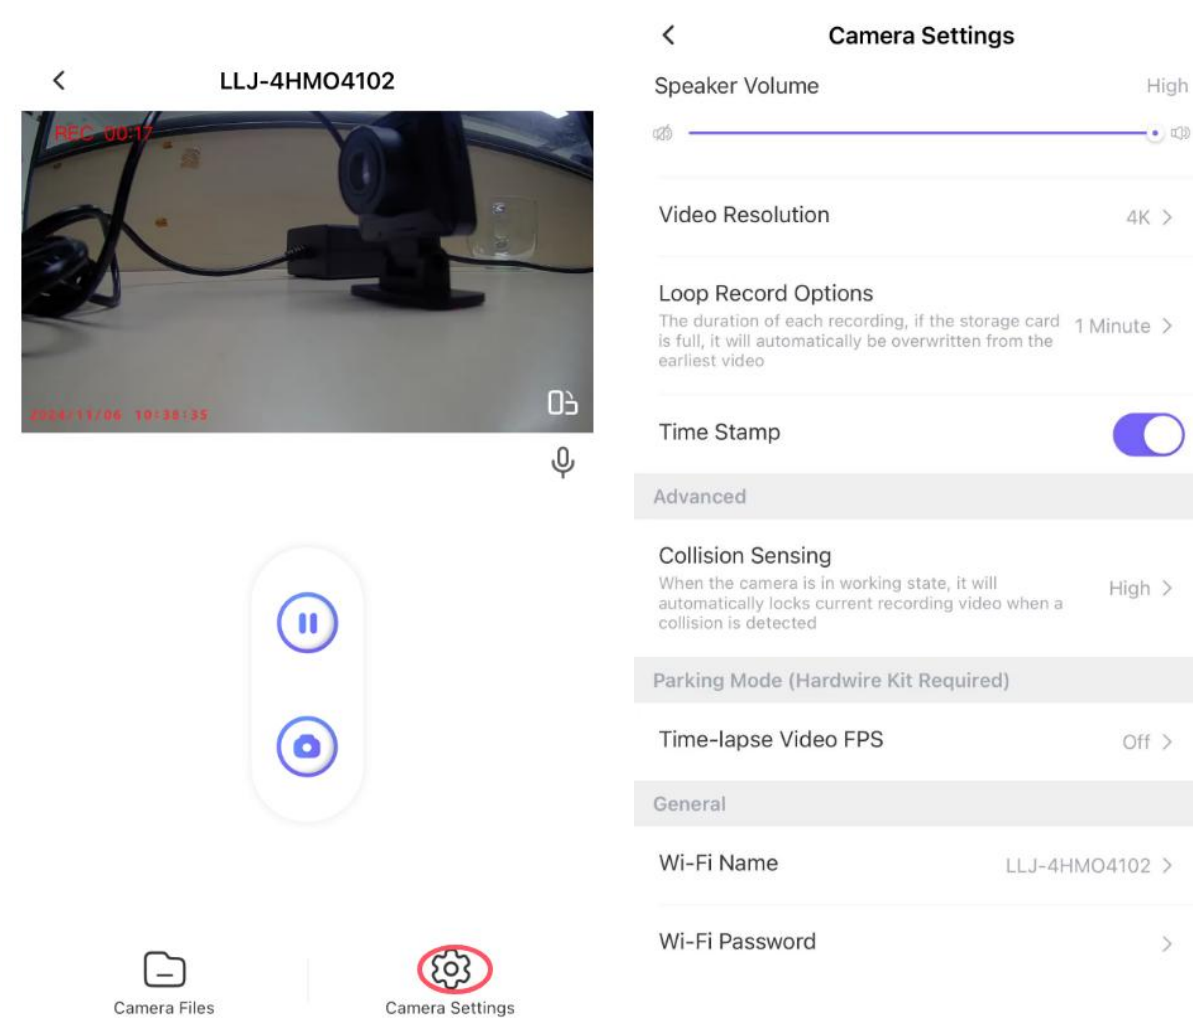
LLJ-4HMO4102

REC 00:17

2024/11/06 10:38:35

Camera Files

Camera Settings

Camera Settings

Speaker Volume High

Video Resolution 4K >

Loop Record Options
The duration of each recording, if the storage card is full, it will automatically be overwritten from the earliest video
1 Minute >

Time Stamp

Advanced

Collision Sensing
When the camera is in working state, it will automatically locks current recording video when a collision is detected
High >

Parking Mode (Hardwire Kit Required)

Time-lapse Video FPS Off >

General

Wi-Fi Name LLJ-4HMO4102 >

Wi-Fi Password >